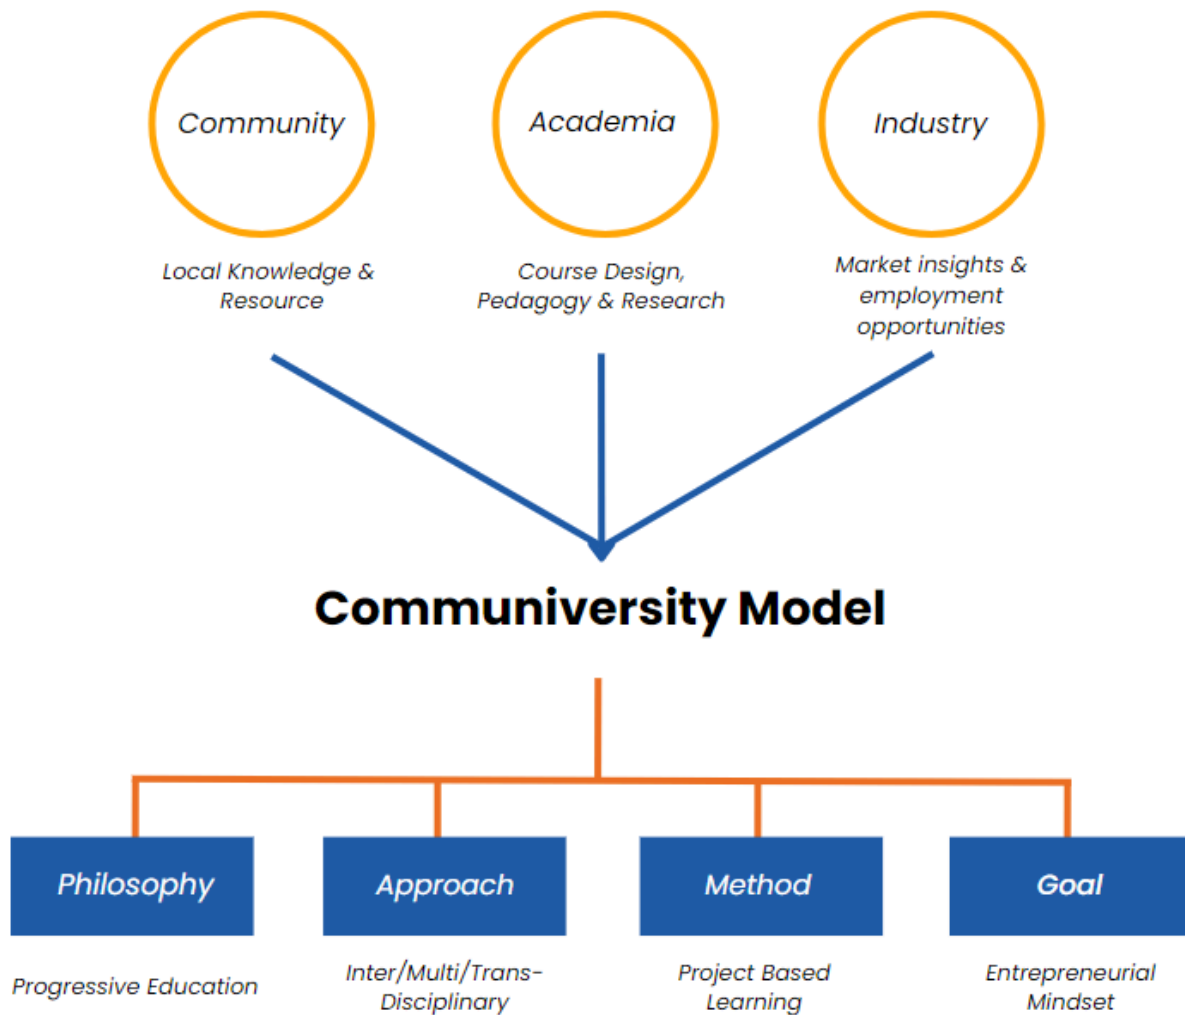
Community

Academia

Industry

Local Knowledge & Resource

Course Design, Pedagogy & Research

Market insights & employment opportunities

Communiversity Model

Philosophy

Approach

Method

Goal

Progressive Education

Inter/Multi/Trans-Disciplinary

Project Based Learning

Entrepreneurial Mindset